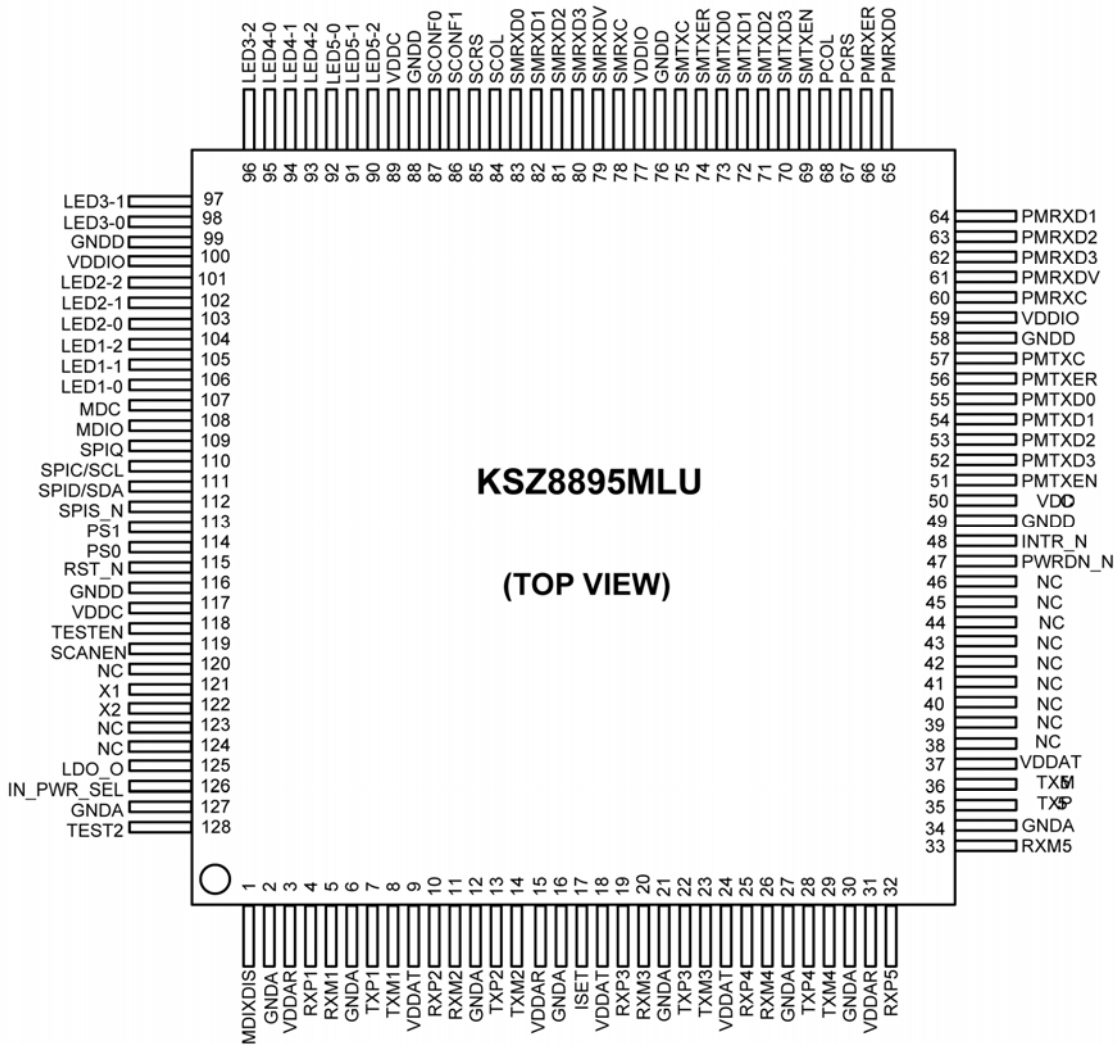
LED3-2 96
LED4-0 95
LED4-1 94
LED4-2 93
LED5-0 92
LED5-1 91
LED5-2 90
VDDC 89
GNDD 88
SCONF0 87
SCONF1 86
SCRS 85
SCOL 84
SMRXD0 83
SMRXD1 82
SMRXD2 81
SMRXD3 80
SMRXDV 79
SMRXC 78
VDDIO 77
GNDD 76
SMTXC 75
SMTXER 74
SMTXD0 73
SMTXD1 72
SMTXD2 71
SMTXD3 70
SMTXEN 69
PCOL 68
PCRS 67
PMRXER 66
PMRXD0 65

LED3-1 97
LED3-0 98
GNDD 99
VDDIO 100
LED2-2 101
LED2-1 102
LED2-0 103
LED1-2 104
LED1-1 105
LED1-0 106
MDC 107
MDIO 108
SPIQ 109
SPIC/SCL 110
SPID/SDA 111
SPIS_N 112
PS1 113
PS0 114
RST_N 115
GNDD 116
VDDC 117
TESTEN 118
SCANEN 119
NC 120
X1 121
X2 122
NC 123
NC 124
LDO_O 125
IN_PWR_SEL 126
GNDA 127
TEST2 128

KSZ8895MLU

(TOP VIEW)

64 PMRXD1
63 PMRXD2
62 PMRXD3
61 PMRXDV
60 PMRXC
59 VDDIO
58 GNDD
57 PMTXC
56 PMTXER
55 PMTXD0
54 PMTXD1
53 PMTXD2
52 PMTXD3
51 PMTXEN
50 VDDC
49 GNDD
48 INTR_N
47 PWRDN_N
46 NC
45 NC
44 NC
43 NC
42 NC
41 NC
40 NC
39 NC
38 NC
37 VDDAT
36 TXM5
35 TXP5
34 GNDA
33 RXM5

1 MDIXDIS
2 GNDA
3 VDDAR
4 RXP1
5 RXM1
6 GNDA
7 TXP1
8 TXM1
9 VDDAT
10 RXP2
11 RXM2
12 GNDA
13 TXP2
14 TXM2
15 VDDAR
16 GNDA
17 ISET
18 VDDAT
19 RXP3
20 RXM3
21 GNDA
22 TXP3
23 TXM3
24 VDDAT
25 RXP4
26 RXM4
27 GNDA
28 TXP4
29 TXM4
30 GNDA
31 VDDAR
32 RXP5